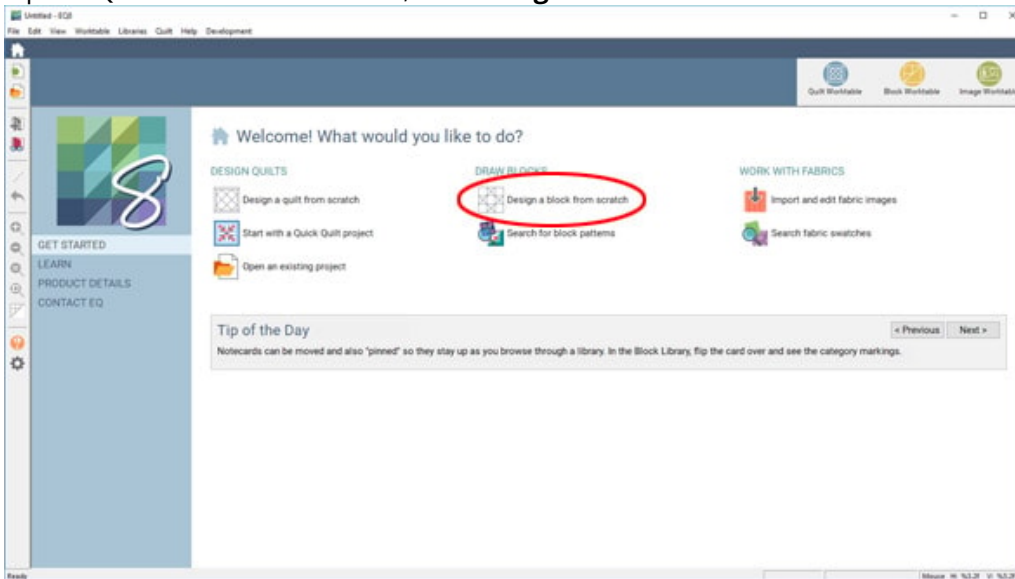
Untitled - EQ8
File Edit View Worktable Libraries Quilt Help Development

Quilt Worktable Block Worktable Image Worktable

Welcome! What would you like to do?

DESIGN QUILTS
Design a quilt from scratch
Start with a Quick Quilt project
Open an existing project

DRAW BLOCKS
Design a block from scratch
Search for block patterns

WORK WITH FABRICS
Import and edit fabric images
Search fabric swatches

GET STARTED
LEARN
PRODUCT DETAILS
CONTACT EQ

Tip of the Day
< Previous Next >
Notecards can be moved and also "pinned" so they stay up as you browse through a library. In the Block Library, flip the card over and see the category markings.

Ready
Mouse H: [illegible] V: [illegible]